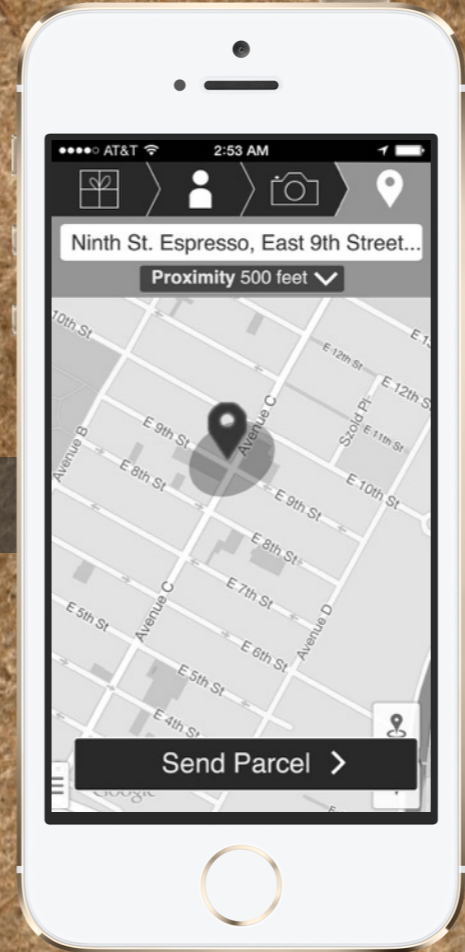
●●●●○ AT&T 2:53 AM

Ninth St. Espresso, East 9th Street...

Proximity 500 feet

10th St
E 12th St
E 1
E 12th St
Szold Pl
E 11th St
Avenue B
E 9th St
Avenue C
E 8th St
E 10th St
E 9th St
E 8th St
E 7th St
E 5th St
Avenue C
Avenue D
E 6th St
E 5th St
E 4th St

Send Parcel >

Google